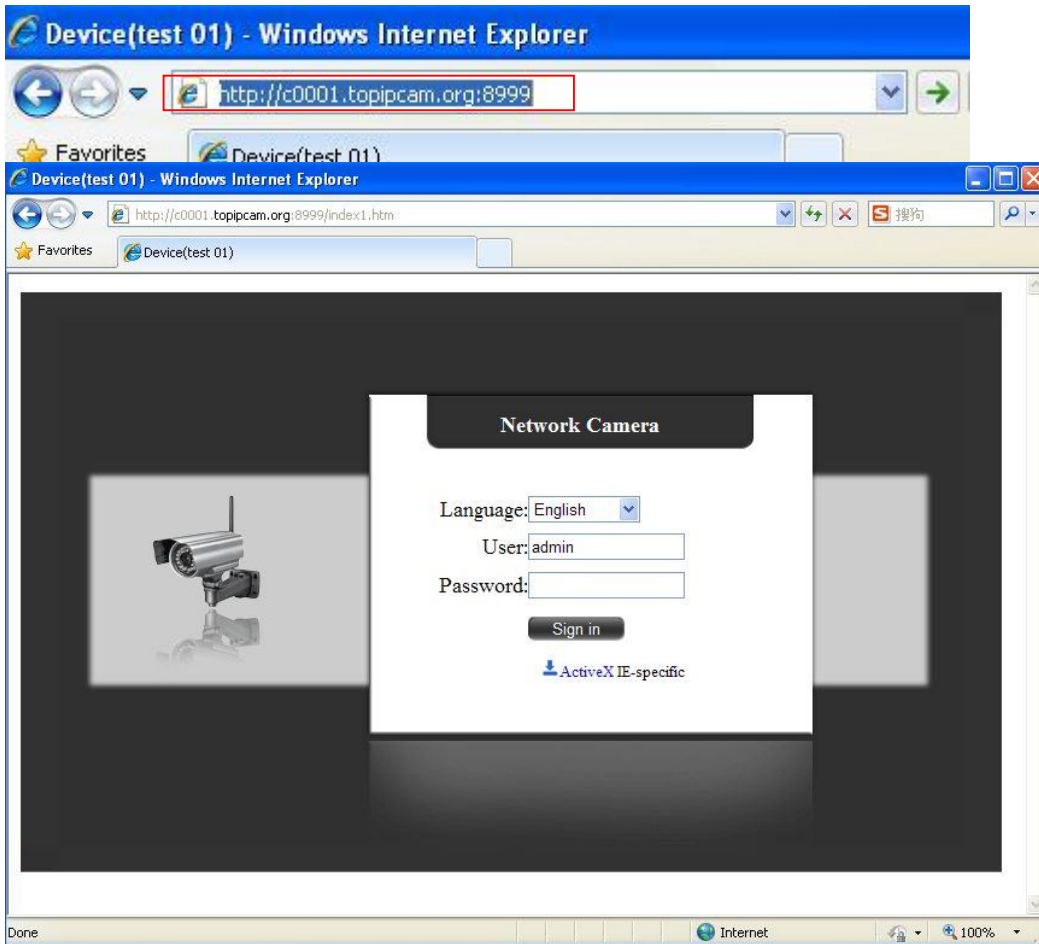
Device(test 01) - Windows Internet Explorer

http://c0001.topipcam.org:8999

Favorites

Device(test 01)

Device(test 01) - Windows Internet Explorer

http://c0001.topipcam.org:8999/index1.htm

搜狗

Favorites

Device(test 01)

Network Camera

Language: English

User: admin

Password:

Sign in

ActiveX IE-specific

Done

Internet

100%